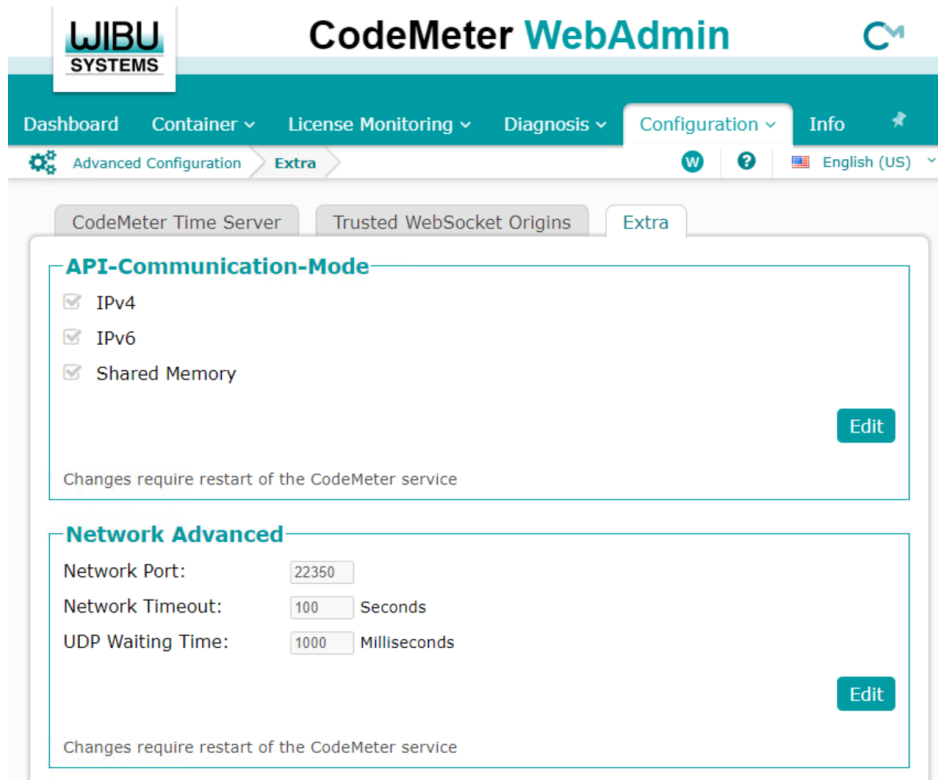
WIBU SYSTEMS

CodeMeter WebAdmin

CM

Dashboard Container License Monitoring Diagnosis Configuration Info

Advanced Configuration Extra

W ? English (US)

CodeMeter Time Server Trusted WebSocket Origins Extra

API-Communication-Mode

IPv4

IPv6

Shared Memory

Edit

Changes require restart of the CodeMeter service

Network Advanced

Network Port: 22350

Network Timeout: 100 Seconds

UDP Waiting Time: 1000 Milliseconds

Edit

Changes require restart of the CodeMeter service